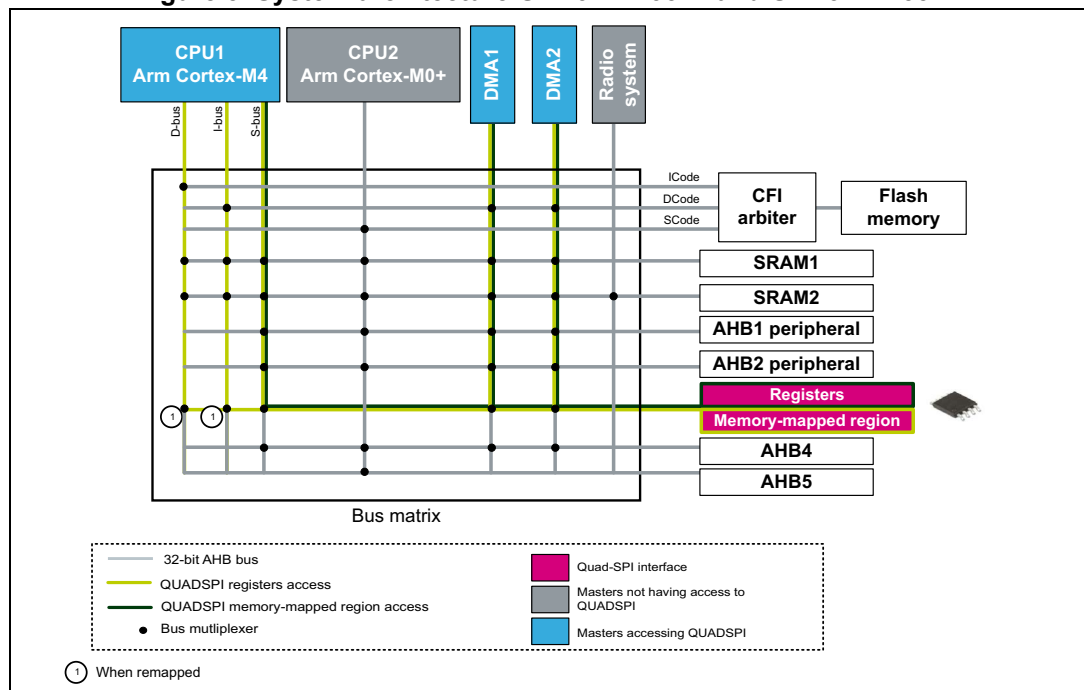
CPU1
Arm Cortex-M4

CPU2
Arm Cortex-M0+

DMA1

DMA2

Radio system

D-bus
I-bus
S-bus

ICode
DCode
SCode

CFI arbiter

Flash memory

SRAM1

SRAM2

AHB1 peripheral

AHB2 peripheral

Registers

Memory-mapped region

AHB4

AHB5

1
1

Bus matrix

32-bit AHB bus
QUADSPI registers access
QUADSPI memory-mapped region access
Bus mutliplexer

Quad-SPI interface
Masters not having access to QUADSPI
Masters accessing QUADSPI

1 When remapped